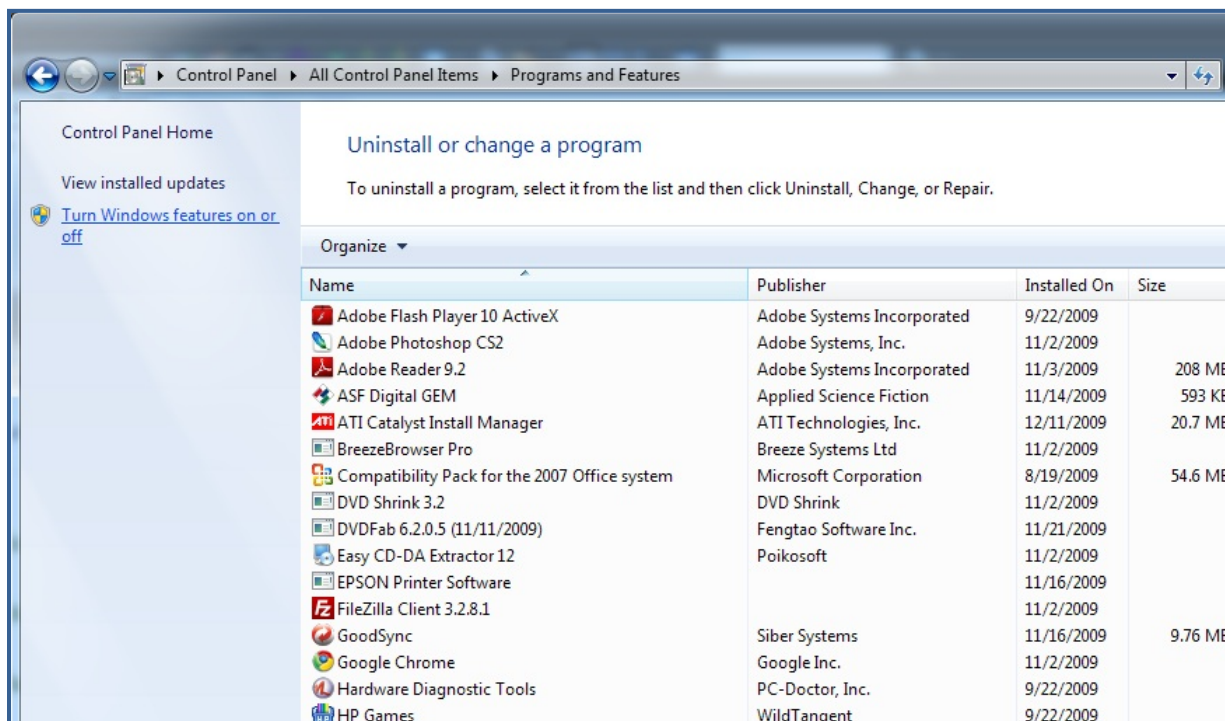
Control Panel ▸ All Control Panel Items ▸ Programs and Features

Control Panel Home

View installed updates

Turn Windows features on or off

Uninstall or change a program

To uninstall a program, select it from the list and then click Uninstall, Change, or Repair.

Organize ▾

| Name | Publisher | Installed On | Size |
|---|---|---|---|
| Adobe Flash Player 10 ActiveX | Adobe Systems Incorporated | 9/22/2009 | |
| Adobe Photoshop CS2 | Adobe Systems, Inc. | 11/2/2009 | |
| Adobe Reader 9.2 | Adobe Systems Incorporated | 11/3/2009 | 208 M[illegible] |
| ASF Digital GEM | Applied Science Fiction | 11/14/2009 | 593 K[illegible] |
| ATI Catalyst Install Manager | ATI Technologies, Inc. | 12/11/2009 | 20.7 M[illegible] |
| BreezeBrowser Pro | Breeze Systems Ltd | 11/2/2009 | |
| Compatibility Pack for the 2007 Office system | Microsoft Corporation | 8/19/2009 | 54.6 M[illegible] |
| DVD Shrink 3.2 | DVD Shrink | 11/2/2009 | |
| DVDFab 6.2.0.5 (11/11/2009) | Fengtao Software Inc. | 11/21/2009 | |
| Easy CD-DA Extractor 12 | Poikosoft | 11/2/2009 | |
| EPSON Printer Software | | 11/16/2009 | |
| FileZilla Client 3.2.8.1 | | 11/2/2009 | |
| GoodSync | Siber Systems | 11/16/2009 | 9.76 M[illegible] |
| Google Chrome | Google Inc. | 11/2/2009 | |
| Hardware Diagnostic Tools | PC-Doctor, Inc. | 9/22/2009 | |
| HP Games | WildTangent | 9/22/2009 | |